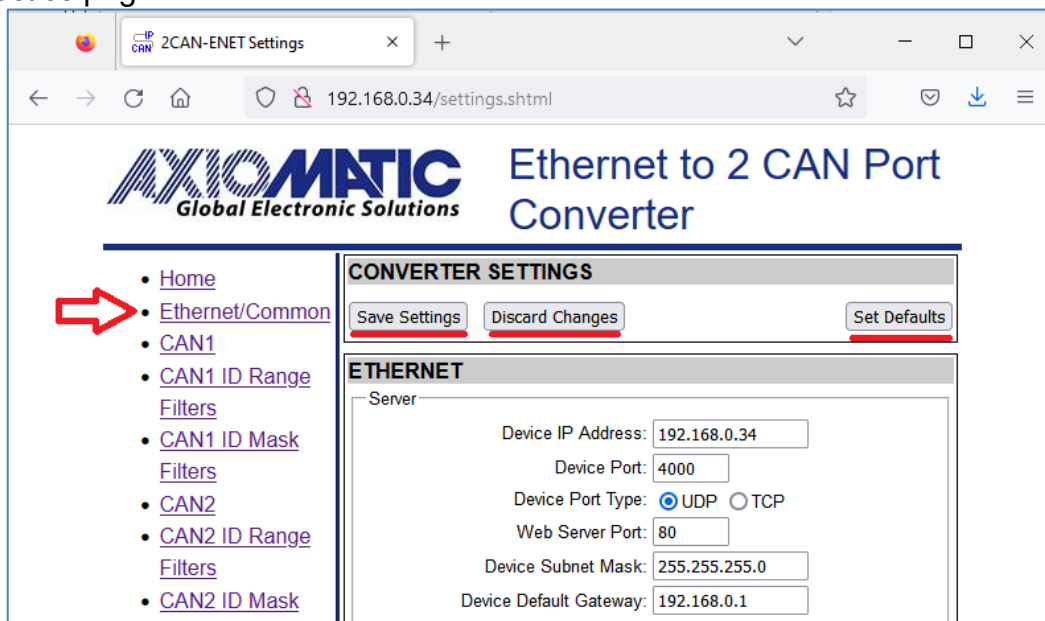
2CAN-ENET Settings

192.168.0.34/settings.shtml

AXIOMATIC
Global Electronic Solutions

Ethernet to 2 CAN Port Converter

- Home
- Ethernet/Common
- CAN1
- CAN1 ID Range Filters
- CAN1 ID Mask Filters
- CAN2
- CAN2 ID Range Filters
- CAN2 ID Mask

CONVERTER SETTINGS

Save Settings Discard Changes Set Defaults

ETHERNET

Server

Device IP Address: 192.168.0.34
Device Port: 4000
Device Port Type: UDP TCP
Web Server Port: 80
Device Subnet Mask: 255.255.255.0
Device Default Gateway: 192.168.0.1